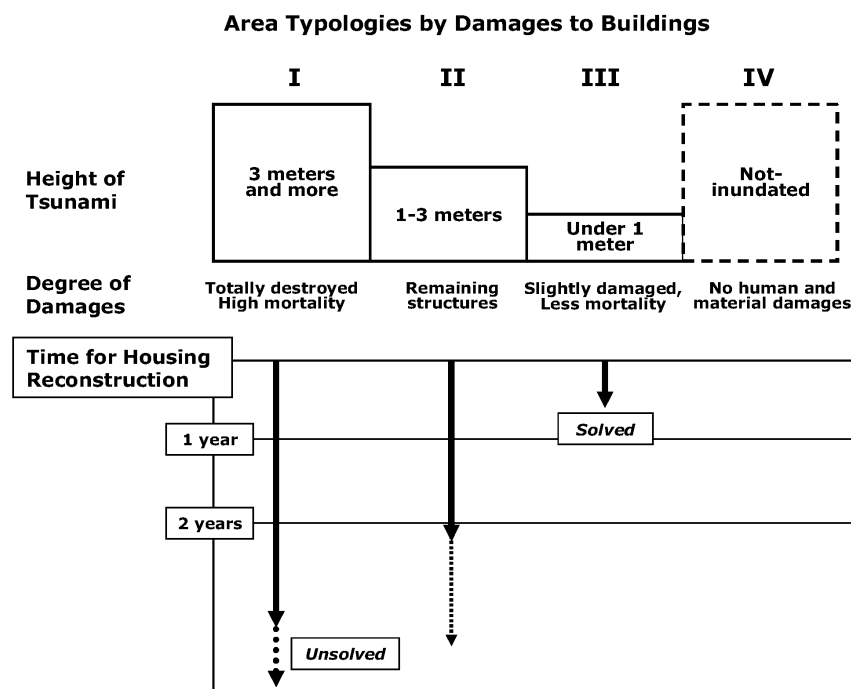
Area Typologies by Damages to Buildings

I

II

III

IV

Height of Tsunami

3 meters and more

1-3 meters

Under 1 meter

Not-inundated

Degree of Damages

Totally destroyed High mortality

Remaining structures

Slightly damaged, Less mortality

No human and material damages

Time for Housing Reconstruction

1 year

Solved

2 years

Unsolved